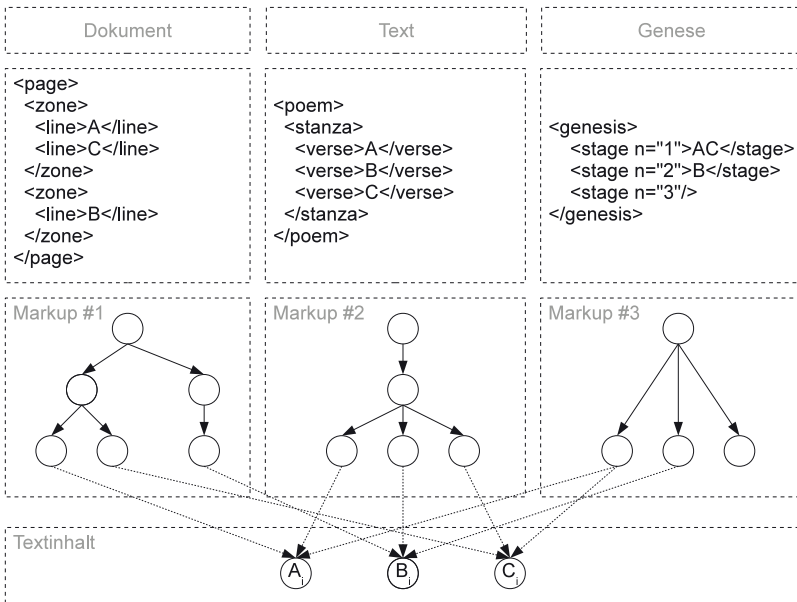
Dokument

Text

Genese

<page>
<zone>
<line>A</line>
<line>C</line>
</zone>
<zone>
<line>B</line>
</zone>
</page>

<poem>
<stanza>
<verse>A</verse>
<verse>B</verse>
<verse>C</verse>
</stanza>
</poem>

<genesis>
<stage n="1">AC</stage>
<stage n="2">B</stage>
<stage n="3"/>
</genesis>

Markup #1

Markup #2

Markup #3

Textinhalt

$A_i$ $B_i$ $C_i$